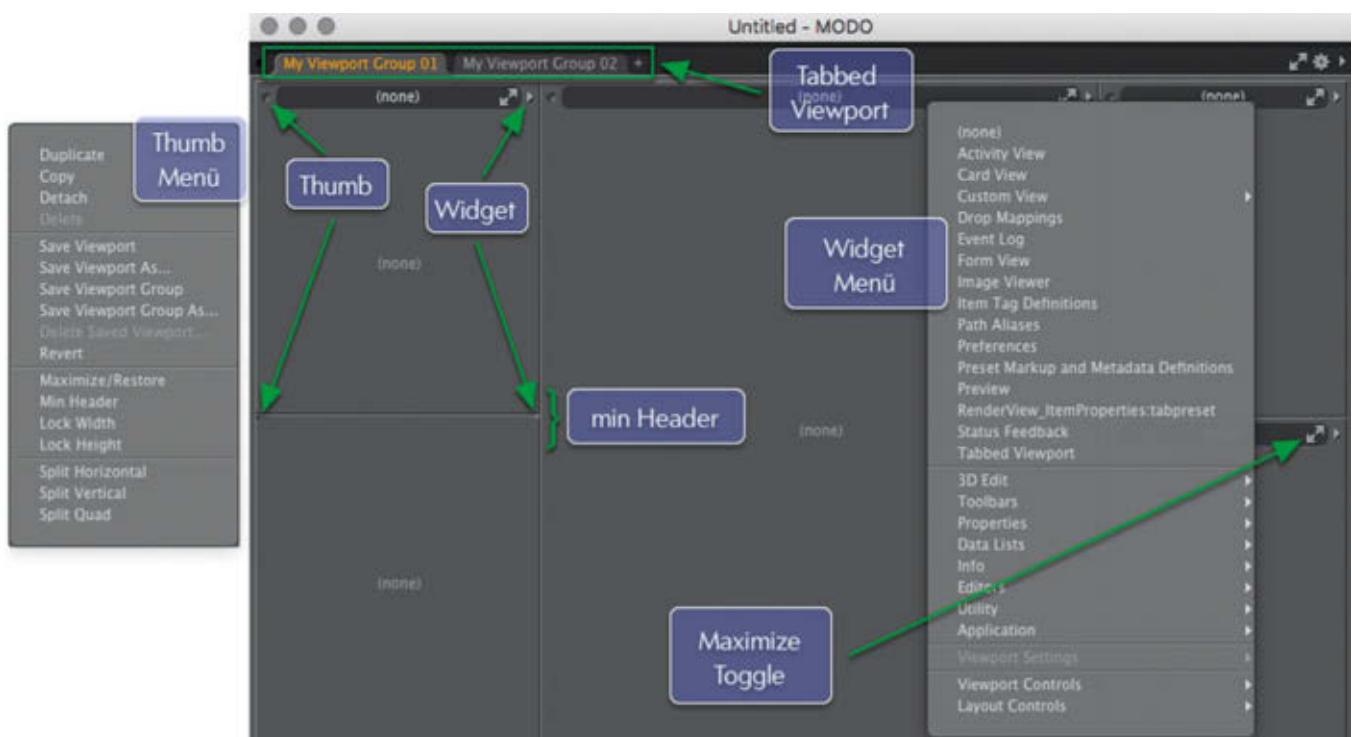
Untitled - MODO

My Viewport Group 01
My Viewport Group 02
+

Tabbed Viewport

(none)
(none)
(none)

Thumb Menü

Duplicate
Copy
Detach
Delete
Save Viewport
Save Viewport As...
Save Viewport Group
Save Viewport Group As...
Delete Saved Viewport...
Revert
Maximize/Restore
Min Header
Lock Width
Lock Height
Split Horizontal
Split Vertical
Split Quad

Thumb

Widget

(none)

min Header

(none)

(none)

Widget Menü

(none)
Activity View
Card View
Custom View
Drop Mappings
Event Log
Form View
Image Viewer
Item Tag Definitions
Path Aliases
Preferences
Preset Markup and Metadata Definitions
Preview
RenderView_ItemProperties:tabpreset
Status Feedback
Tabbed Viewport
3D Edit
Toolbars
Properties
Data Lists
Info
Editors
Utility
Application
Viewport Settings
Viewport Controls
Layout Controls

Maximize Toggle